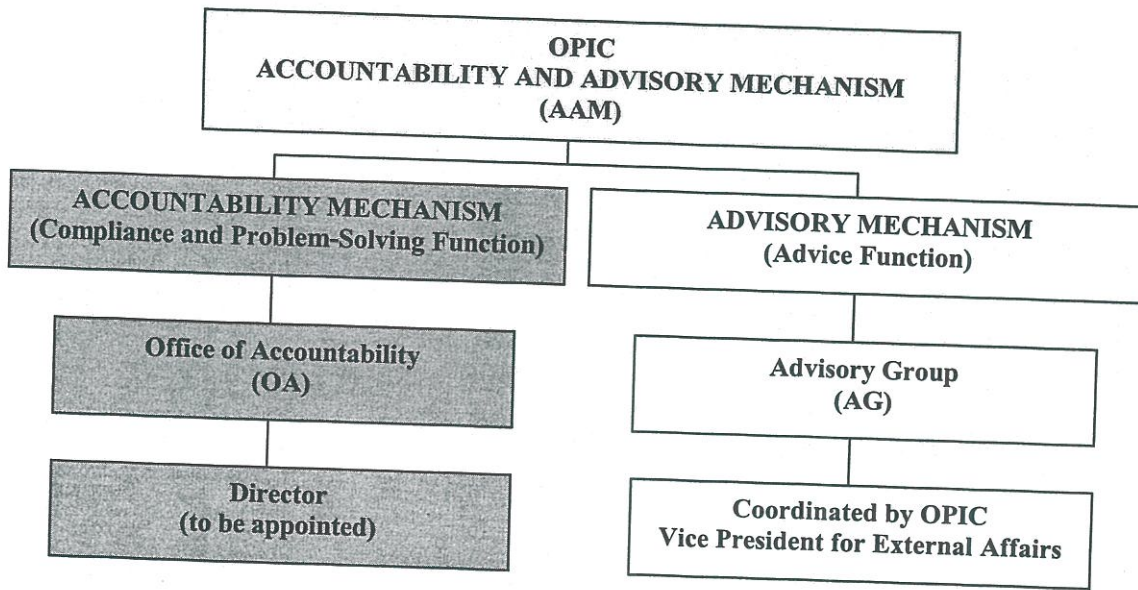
OPIC
ACCOUNTABILITY AND ADVISORY MECHANISM
(AAM)

ACCOUNTABILITY MECHANISM
(Compliance and Problem-Solving Function)

Office of Accountability
(OA)

Director
(to be appointed)

ADVISORY MECHANISM
(Advice Function)

Advisory Group
(AG)

Coordinated by OPIC
Vice President for External Affairs